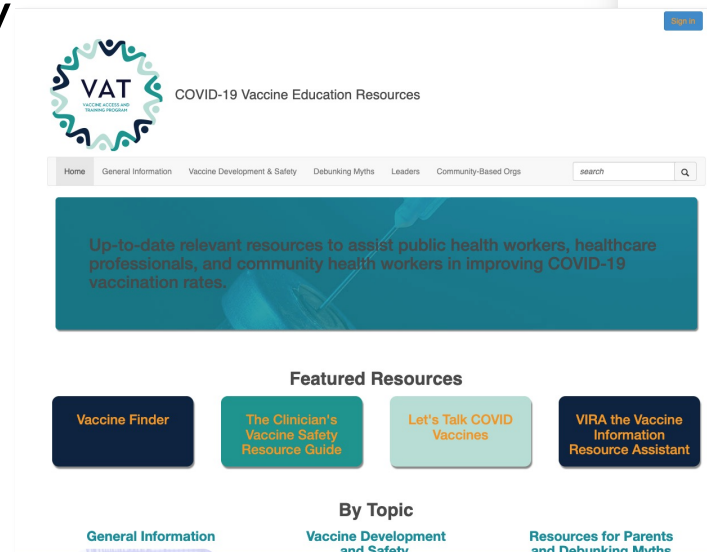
Sign in

VAT
VACCINE ACCESS AND TRAINING PROGRAM

COVID-19 Vaccine Education Resources

Home General Information Vaccine Development & Safety Debunking Myths Leaders Community-Based Orgs

search

Up-to-date relevant resources to assist public health workers, healthcare professionals, and community health workers in improving COVID-19 vaccination rates.

Featured Resources

Vaccine Finder

The Clinician's Vaccine Safety Resource Guide

Let's Talk COVID Vaccines

VIRA the Vaccine Information Resource Assistant

By Topic

General Information

Vaccine Development and Safety

Resources for Parents and Debunking Myths